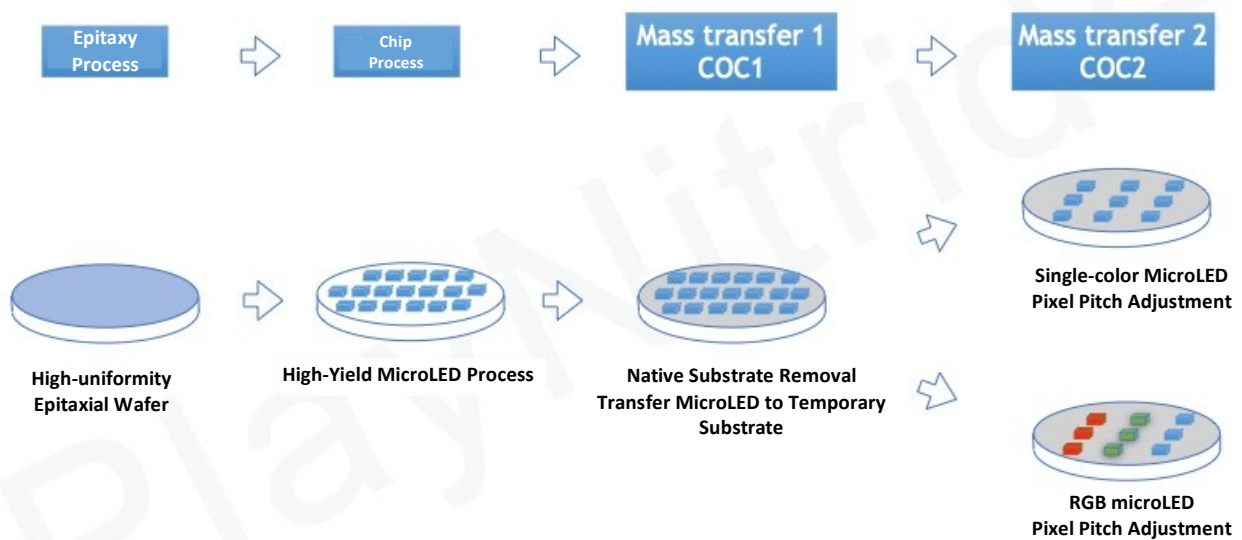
Epitaxy Process

Chip Process

Mass transfer 1 COC1

Mass transfer 2 COC2

Single-color MicroLED Pixel Pitch Adjustment

High-uniformity Epitaxial Wafer

High-Yield MicroLED Process

Native Substrate Removal Transfer MicroLED to Temporary Substrate

RGB microLED Pixel Pitch Adjustment

PlayNitride